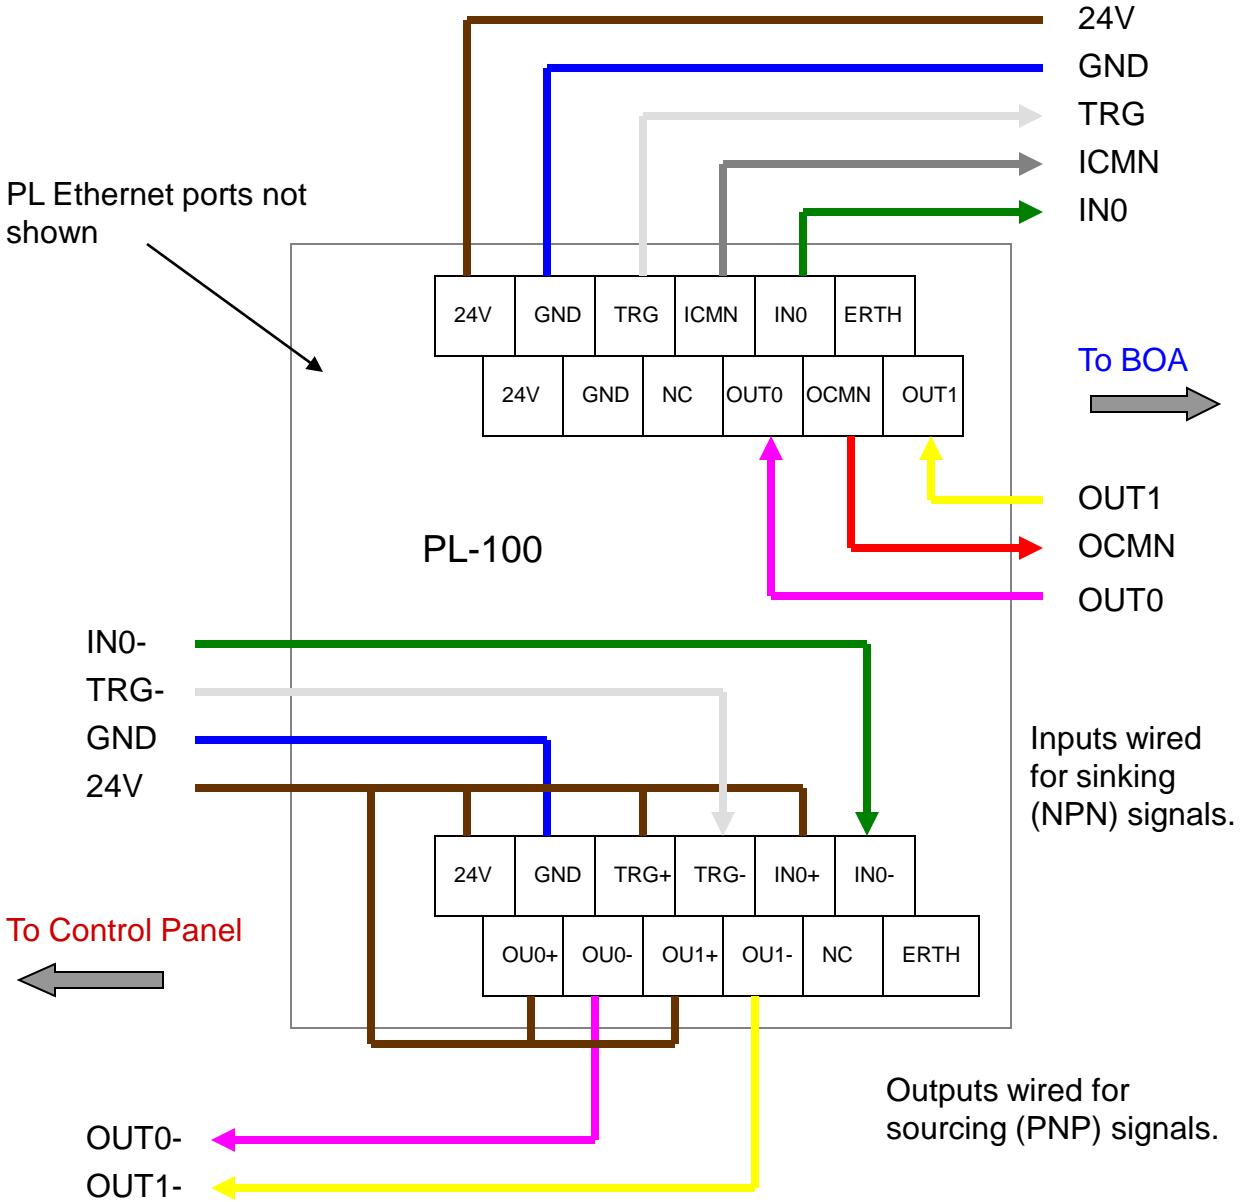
24V
GND
TRG
ICMN
IN0

PL Ethernet ports not shown

| 24V | GND | TRG | ICMN | IN0 | ERTH |
|---|---|---|---|---|---|

| 24V | GND | NC | OUT0 | OCMN | OUT1 |
|---|---|---|---|---|---|

To BOA

OUT1
OCMN
OUT0

PL-100

IN0-
TRG-
GND
24V

Inputs wired for sinking (NPN) signals.

| 24V | GND | TRG+ | TRG- | IN0+ | IN0- |
|---|---|---|---|---|---|

| OU0+ | OU0- | OU1+ | OU1- | NC | ERTH |
|---|---|---|---|---|---|

To Control Panel

Outputs wired for sourcing (PNP) signals.

OUT0-
OUT1-